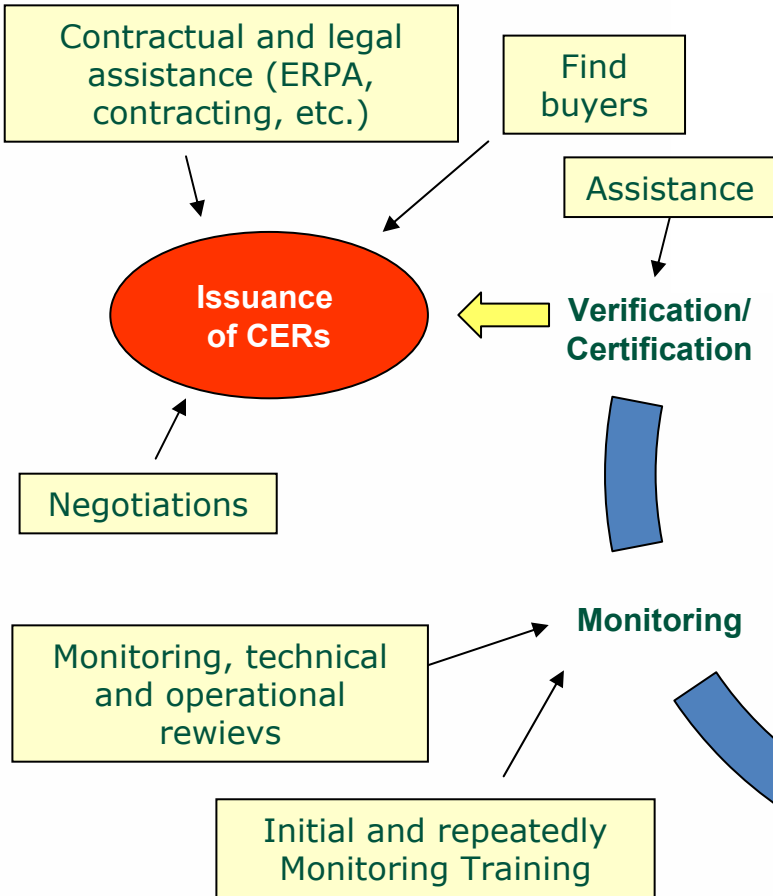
Contractual and legal assistance (ERPA, contracting, etc.)

Find buyers

Assistance

Issuance of CERs

Verification/ Certification

Negotiations

Monitoring

Monitoring, technical and operational rewievs

Initial and repeatedly Monitoring Training